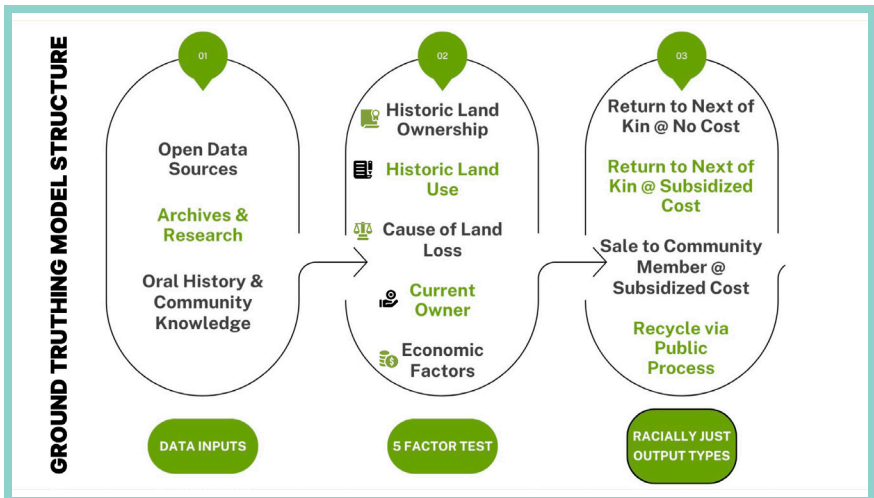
GROUND TRUTHING MODEL STRUCTURE

01

Open Data Sources

Archives & Research

Oral History & Community Knowledge

DATA INPUTS

02

Historic Land Ownership

Historic Land Use

Cause of Land Loss

Current Owner

Economic Factors

5 FACTOR TEST

03

Return to Next of Kin @ No Cost

Return to Next of Kin @ Subsidized Cost

Sale to Community Member @ Subsidized Cost

Recycle via Public Process

RACIALLY JUST OUTPUT TYPES